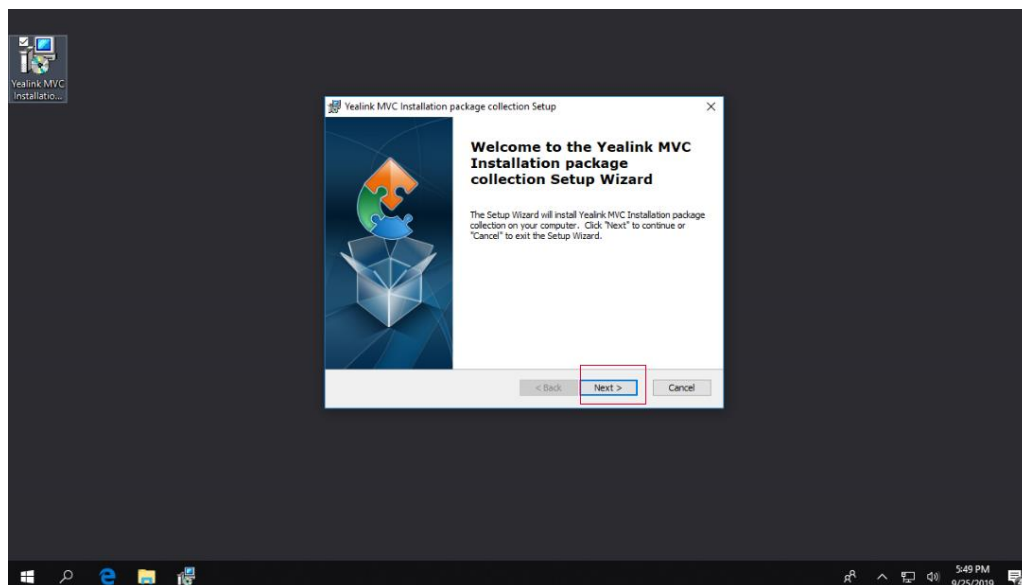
Yealink MVC Installatio...

Yealink MVC Installation package collection Setup

Welcome to the Yealink MVC Installation package collection Setup Wizard

The Setup Wizard will install Yealink MVC Installation package collection on your computer. Click "Next" to continue or "Cancel" to exit the Setup Wizard.

< Back

Next >

Cancel

5:49 PM
9/25/2019